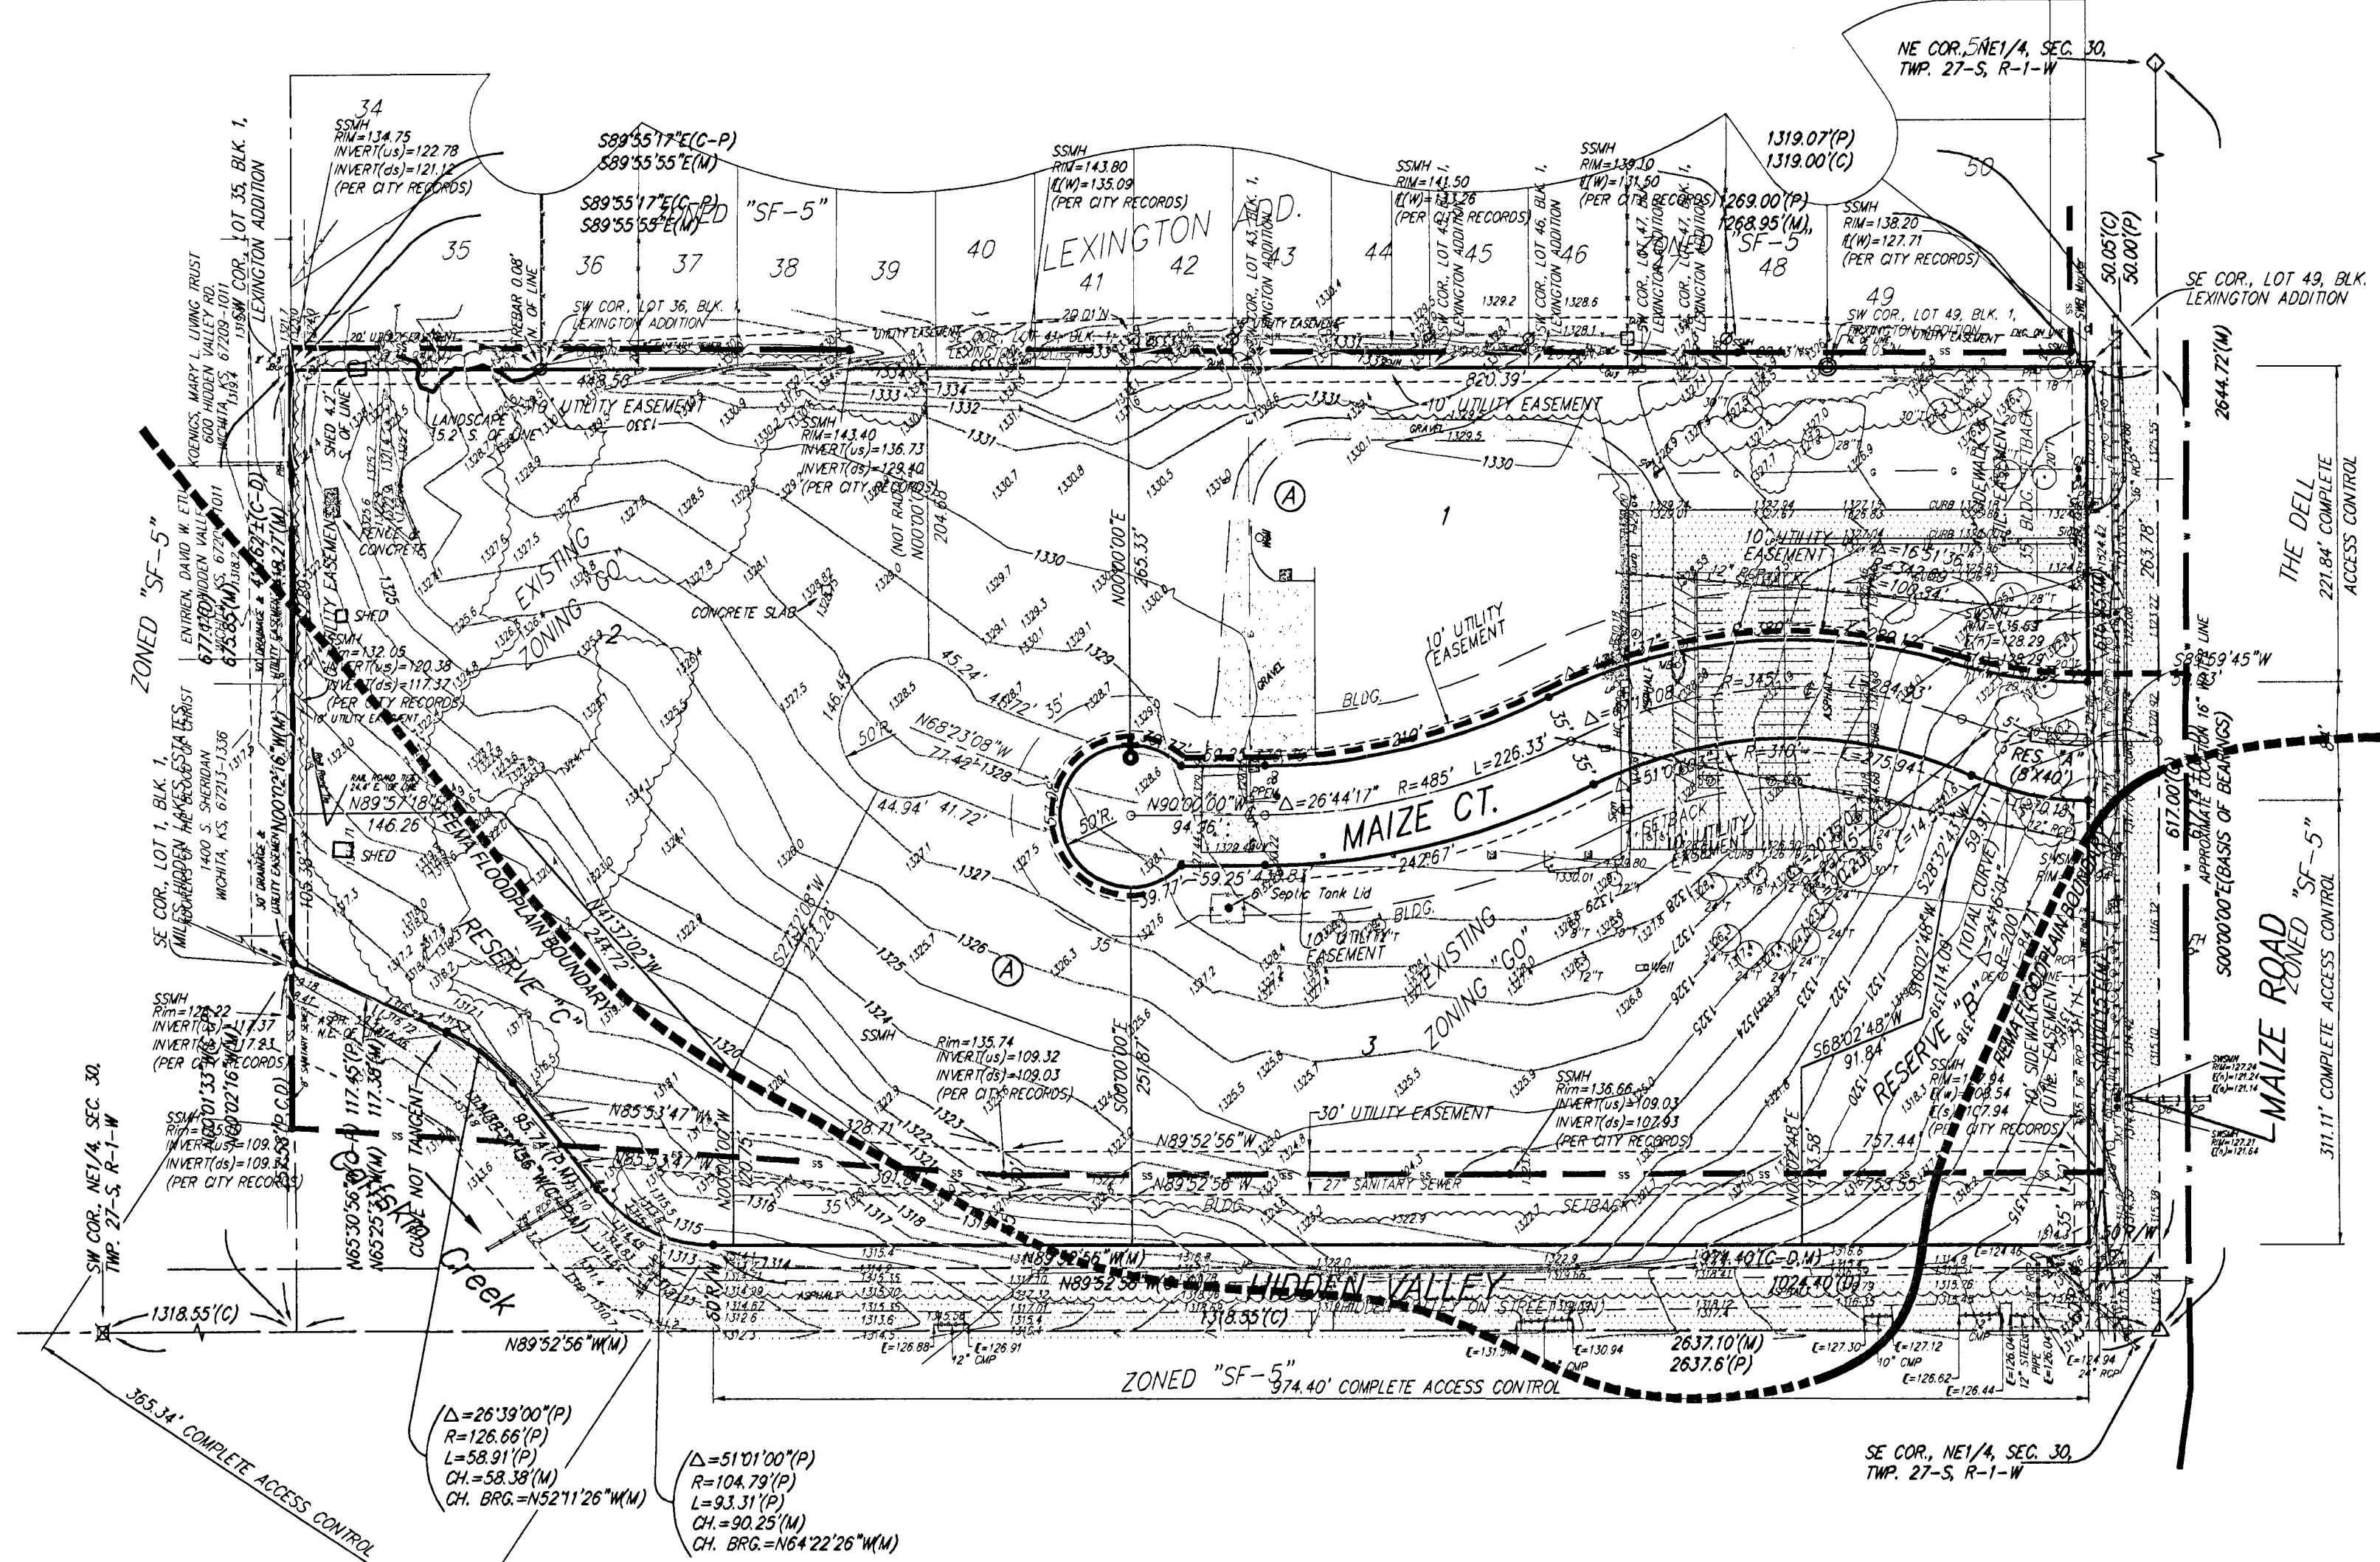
NE COR., NE1/4, SEC. 30, TWP. 27-S, R-1-W

34
SSMH
RIM=134.75
INVERT(us)=122.78
INVERT(ds)=121.12
(PER CITY RECORDS)

S89°55'17"E(C-P)
S89°55'55"E(M)

S89°55'17"E(C-P)
S89°55'55"E(M)

ZONED "SF-5"

SSMH
RIM=143.80
(W)=135.09
(PER CITY RECORDS)

SSMH
RIM=141.50
(W)=131.26
(PER CITY RECORDS)

SSMH
RIM=139.10
(W)=131.50
(PER CITY RECORDS)

1319.07'(P)
1319.00'(C)

1269.00'(P)
1268.95'(M)

ZONED "SF-5"

50

SSMH
RIM=138.20
(W)=127.71
(PER CITY RECORDS)

50.05'(C)
50.00'(P)

SE COR., LOT 49, BLK. 1, LEXINGTON ADDITION

2644.72'(M)

LEXINGTON ADD.

35 36 37 38 39 40 41 42 43 44 45 46 47 48 49

SW COR., LOT 35, BLK. 1, LEXINGTON ADDITION

KOENIGS, MARY L. LIVING TRUST
600 HIDDEN VALLEY RD.
WICHITA, KS. 67209-1011

SW COR., LOT 36, BLK. 1, LEXINGTON ADDITION

REBAR 0.08' N. OF LINE

20' UTILITY EASEMENT

SW COR., LOT 49, BLK. 1, LEXINGTON ADDITION

10' UTILITY EASEMENT
448.58
820.39'
10' UTILITY EASEMENT

LANDSCAPE 5.2' S. OF LINE

SHED 4.2' S. OF LINE

SSMH
RIM=143.40
INVERT(us)=136.73
INVERT(ds)=129.40
(PER CITY RECORDS)

(NOT RADIAL)
N00°00'00"E
204.68'

N00°00'00"E
265.33'

Ⓐ

1

GRAVEL

THE DELL
221.84' COMPLETE ACCESS CONTROL

ENTRIEN, DAVID W. ETUX
600 HIDDEN VALLEY
WICHITA, KS. 67209-1011

677.20'(C-D)
675.85'(M)

30' DRAINAGE & UTILITY EASEMENT

FENCE & CONCRETE

EXISTING "GO" ZONING

2

CONCRETE SLAB

SHED

SSMH
Rim=132.05
INVERT(us)=120.38
INVERT(ds)=117.37
(PER CITY RECORDS)

10' UTILITY EASEMENT

ZONED "SF-5"

10' UTILITY EASEMENT

10' UTILITY EASEMENT

R=345'

SSMH
Rim=135.63
(W)=128.29

S89°59'45"W

45.24'
48.72'
35'
146.43

50'R.
N68°23'08"W
77.42'

BLDG.

Δ=26°44'17"
R=485'
L=226.33'

35'
35'

R=310'
L=275.94'

L=284.93'

RES. "A" (8'X40')

CHURCH OF THE LORD JESUS CHRIST
1400 S. SHERIDAN
WICHITA, KS. 67213-1336

SE COR., LOT 1, BLK. 1, MILES-HIDDEN LAKES ESTATES

N00°02'16"W(M)
N89°57'18"E
146.26

RAIL ROAD TIES

FEMA FLOODPLAIN BOUNDARY

44.94'
41.72'

50'R.
N90°00'00"W
94.36'

MAIZE CT.

242.67'

SETBACK

10' UTILITY EASEMENT

617.00'(C-D)
APPROXIMATE LOCATION 16" WL
S00°00'00"E(BASIS OF BEARINGS)

SHED

105.38'

RESERVE "C"

N41°37'02"W
244.72'

S27°20'08"W
223.26'

59.77'
59.25'

Septic Tank Lid

BLDG.

10' UTILITY EASEMENT

EXISTING "GO" ZONING

Well

S28°32'43"W
59.91'
(TOTAL CURVE)

MAIZE ROAD
ZONED "SF-5"
311.11' COMPLETE ACCESS CONTROL

Ⓐ

SSMH
Rim=128.22
INVERT(us)=117.37
INVERT(ds)=117.23
(PER CITY RECORDS)

SSMH
Rim=135.74
INVERT(us)=109.32
INVERT(ds)=109.03
(PER CITY RECORDS)

3

RESERVE "B"
S18°02'48"W
114.09'
Δ=24°16'01"
R=200'

FEMA FLOODPLAIN BOUNDARY

10' SIDEWALK & UTILITY EASEMENT

SSMH
Rim=136.66
INVERT(us)=109.03
INVERT(ds)=107.93
(PER CITY RECORDS)

S68°02'48"W
91.84'

SSMH
RIM=1 .94
(W)=108.54
(S)=107.94
(PER CITY RECORDS)

SSMH
Rim=
INVERT(us)=109.
INVERT(ds)=109.
(PER CITY RECORDS)

N00°01'33"W
N00°02'16"W(M)

N65°30'56"W(C-D)
N65°25'37"W(M)
117.45'(P)
117.38'(M)

CURVE NOT TANGENT

Cowskin Creek

95.74'(P,M)

N85°53'47"W

N85°53'47"W

N00°00'00"W
120.75'

328.71'

S00°00'00"E
251.87'

30' UTILITY EASEMENT

N89°52'56"W

N89°52'56"W

27' SANITARY SEWER

BLDG.

SETBACK

N00°02'48"E
33.58'

757.44'

753.55'

35'

HIDDEN VALLEY

N89°52'56"W(M)

N89°52'56"W

974.40'(C-D,M)

1024.40'(P)

(ON STREET)

SW COR. NE1/4, SEC. 30, TWP. 27-S, R-1-W

1318.55'(C)

1318.55'(C)

N89°52'56"W(M)

2637.10'(M)
2637.6'(P)

50'R/W

ZONED "SF-5"
974.40' COMPLETE ACCESS CONTROL

365.34' COMPLETE ACCESS CONTROL

Δ=26°39'00"(P)
R=126.66'(P)
L=58.91'(P)
CH.=58.38'(M)
CH. BRG.=N52°11'26"W(M)

Δ=51°01'00"(P)
R=104.79'(P)
L=93.31'(P)
CH.=90.25'(M)
CH. BRG.=N64°22'26"W(M)

SE COR., NE1/4, SEC. 30, TWP. 27-S, R-1-W

12" CMP
10" CMP
12" STEEL PIPE
24" RCP